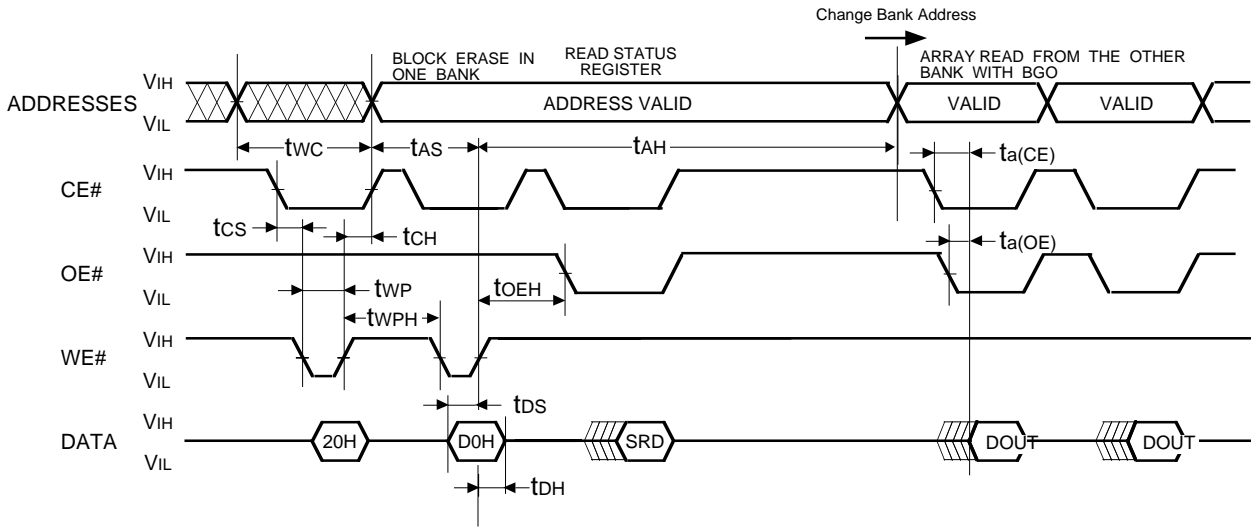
Change Bank Address

BLOCK ERASE IN ONE BANK

READ STATUS REGISTER

ARRAY READ FROM THE OTHER BANK WITH BGO

ADDRESSES

$V_{IH}$

$V_{IL}$

ADDRESS VALID

VALID

VALID

$t_{WC}$

$t_{AS}$

$t_{AH}$

$t_{a(CE)}$

CE#

$V_{IH}$

$V_{IL}$

$t_{CS}$

$t_{CH}$

$t_{a(OE)}$

OE#

$V_{IH}$

$V_{IL}$

$t_{WP}$

$t_{OEH}$

$t_{WPH}$

WE#

$V_{IH}$

$V_{IL}$

$t_{DS}$

DATA

$V_{IH}$

$V_{IL}$

20H

D0H

SRD

DOUT

DOUT

$t_{DH}$